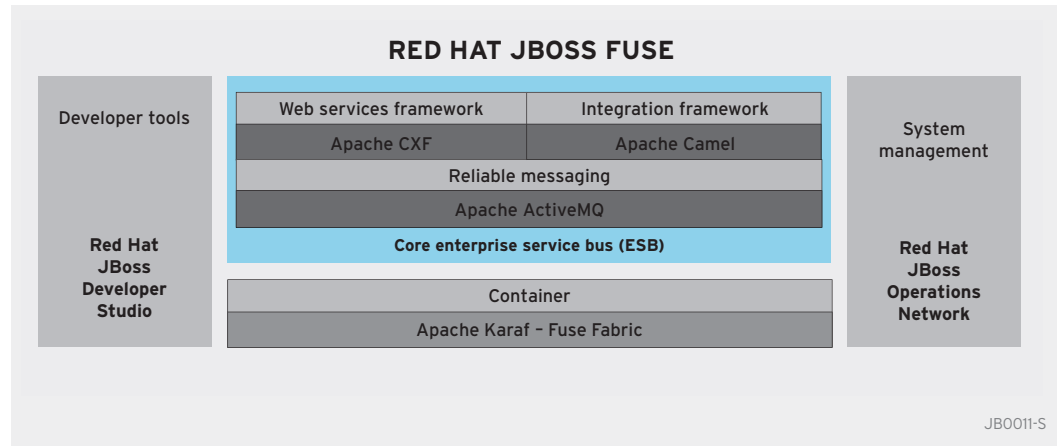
RED HAT JBOSS FUSE

Developer tools

Red Hat JBoss Developer Studio

Web services framework

Integration framework

Apache CXF

Apache Camel

Reliable messaging

Apache ActiveMQ

Core enterprise service bus (ESB)

Container

Apache Karaf – Fuse Fabric

System management

Red Hat JBoss Operations Network

JB0011-S